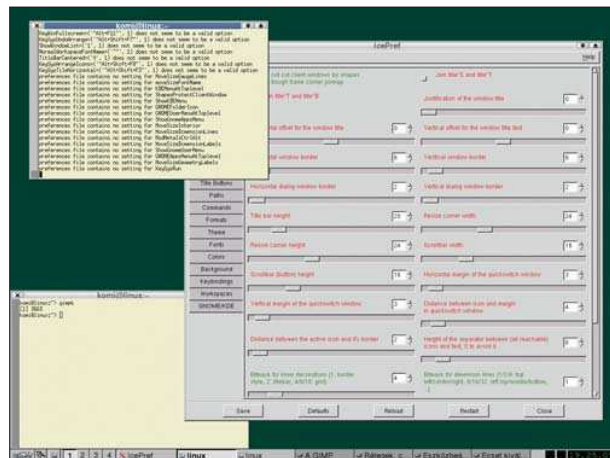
komo@linux:~

KeyGoFullscreen("Alt+F11", 1) does not seem to be a valid option
KeyGoUndoArrange("Alt+Shift+F7", 1) does not seem to be a valid option
ShowWindowList("1", 1) does not seem to be a valid option
NormalWorkspaceFontName("", 1) does not seem to be a valid option
TitleBarCentered("0", 1) does not seem to be a valid option
KeyWinArrangeIcons("Alt+Shift+F8", 1) does not seem to be a valid option
KeySysTileHorizontal("Alt+Shift+F3", 1) does not seem to be a valid option
preferences file contains no setting for MoveSizeGaugeLines
preferences file contains no setting for WorkspaceFontName
preferences file contains no setting for KDEMenuAsToplevel
preferences file contains no setting for ShapesProtectClientWindow
preferences file contains no setting for ShowKDEMenu
preferences file contains no setting for GNOMEFolderIcon
preferences file contains no setting for GNOMEUserMenuAsToplevel
preferences file contains no setting for ShowGnomeUserMenu
preferences file contains no setting for MoveSizeInterior
preferences file contains no setting for MoveSizeDimensionLines
preferences file contains no setting for MoveSizeAnchorLines
preferences file contains no setting for MoveSizeDimensionLabels
preferences file contains no setting for ShowGnomeUserMenu
preferences file contains no setting for GNOMEAppsMenuAsToplevel
preferences file contains no setting for MoveSizeGeometryLabels
preferences file contains no setting for KeySysRun

IcePref

Help

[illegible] (client window) by shapes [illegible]

Join title'S and title'T

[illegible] title'T and title'B

Justification of the window title

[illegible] offset for the window title

Vertical offset for the window title text

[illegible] window border

Vertical window border

Title Buttons
Paths
Commands
Formats
Theme
Fonts
Colors
Background
Keybindings
Workspaces
GNOME/KDE

Horizontal sizing window border

Vertical sizing window border

Title bar height

Resize corner width

Resize corner height

Scrollbar width

Scrollbar button height

Horizontal margin of the quickswitch window

Vertical margin of the quickswitch window

Distance between icon and margin in quickswitch window

Distance between the active icon and its border

Height of the separator between (all reachable) icons and text, 0 to avoid it

Bitmask for three decorations (1: border style, 2: dialog, 4/8/16: grid)

Bitmask for dimension lines (1/2/4: flat left/center/right, 8/16/32: off/symmetric/button...)

Save
Defaults
Reload
Restart
Close

komo@linux:~

komo@linux:~> ps ax
[1] 3663
komo@linux:~> []

1 2 3 4 IcePref Linux Linux A GIMP Beleges Eszközbeli Elrejt kivét